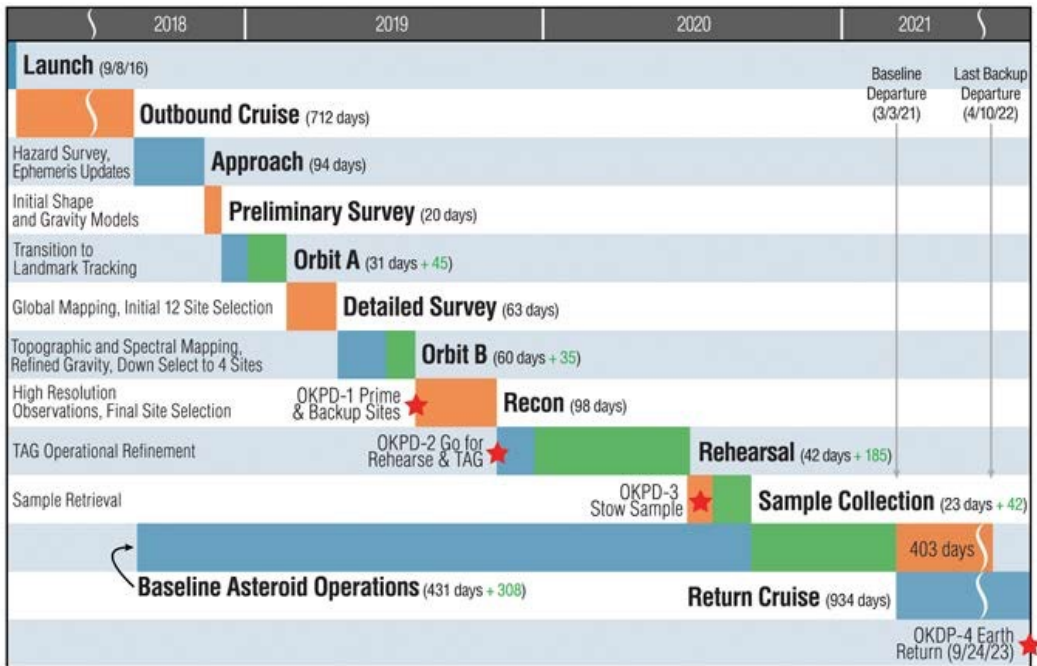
| 2018 | 2019 | 2020 | 2021 |
|---|---|---|---|

Launch (9/8/16)

Outbound Cruise (712 days)

Baseline Departure (3/3/21)

Last Backup Departure (4/10/22)

Hazard Survey, Ephemeris Updates — Approach (94 days)

Initial Shape and Gravity Models — Preliminary Survey (20 days)

Transition to Landmark Tracking — Orbit A (31 days + 45)

Global Mapping, Initial 12 Site Selection — Detailed Survey (63 days)

Topographic and Spectral Mapping, Refined Gravity, Down Select to 4 Sites — Orbit B (60 days + 35)

High Resolution Observations, Final Site Selection — OKPD-1 Prime & Backup Sites — Recon (98 days)

TAG Operational Refinement — OKPD-2 Go for Rehearse & TAG — Rehearsal (42 days + 185)

Sample Retrieval — OKPD-3 Stow Sample — Sample Collection (23 days + 42)

403 days

Baseline Asteroid Operations (431 days + 308)

Return Cruise (934 days)

OKDP-4 Earth Return (9/24/23)